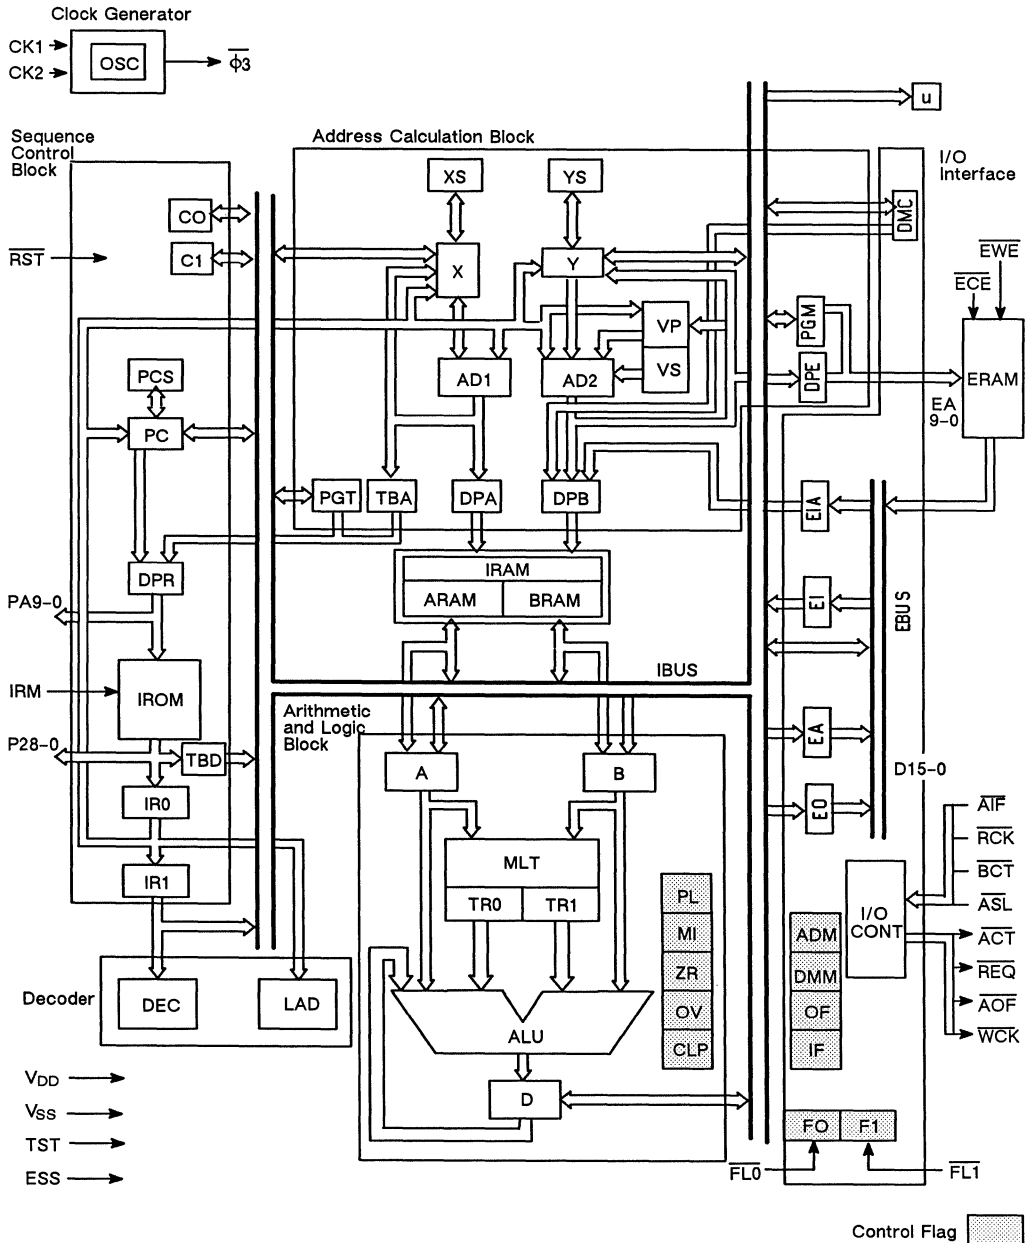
Clock Generator
CK1
CK2
OSC
$\overline{\phi 3}$

u

Sequence Control Block

Address Calculation Block

I/O Interface

CO
C1
$\overline{RST}$

XS
YS
X
Y
DMC
$\overline{EWE}$
$\overline{ECE}$
PGM
VP
VS
AD1
AD2
DPE
ERAM
EA 9–0

PCS
PC

PGT
TBA
DPA
DPB
EIA

DPR
IRAM
ARAM
BRAM
PA9–0
EI
EBUS

IRM
IROM
IBUS

Arithmetic and Logic Block

P28–0
TBD
A
B
EA
IR0
D15–0
EO
$\overline{AIF}$
$\overline{RCK}$
MLT
$\overline{BCT}$
IR1
TR0
TR1
PL
I/O CONT
$\overline{ASL}$
MI
ADM
$\overline{ACT}$
ZR
DMM
$\overline{REQ}$
Decoder
DEC
LAD
OV
OF
$\overline{AOF}$
ALU
CLP
IF
$\overline{WCK}$

$V_{DD}$
$V_{SS}$
TST
ESS
D
FO
F1
$\overline{FL0}$
$\overline{FL1}$

Control Flag